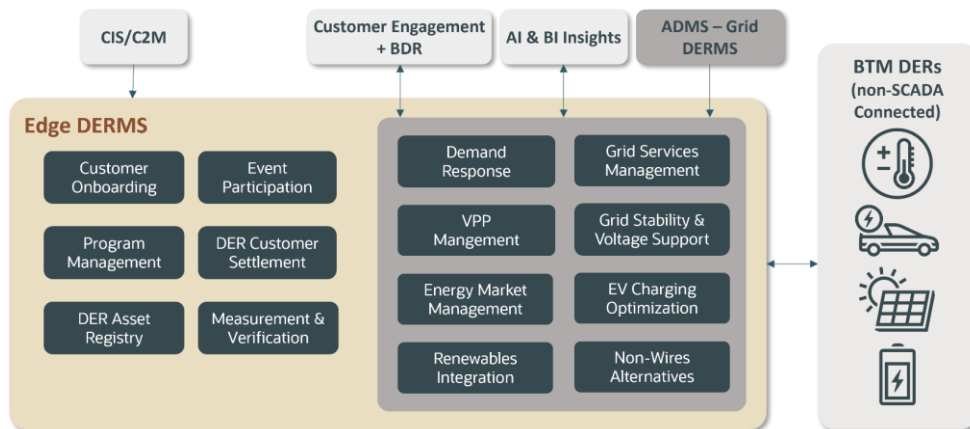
CIS/C2M

Customer Engagement + BDR

AI & BI Insights

ADMS – Grid DERMS

BTM DERs (non-SCADA Connected)

Edge DERMS

Customer Onboarding

Event Participation

Program Management

DER Customer Settlement

DER Asset Registry

Measurement & Verification

Demand Response

Grid Services Management

VPP Mangement

Grid Stability & Voltage Support

Energy Market Management

EV Charging Optimization

Renewables Integration

Non-Wires Alternatives